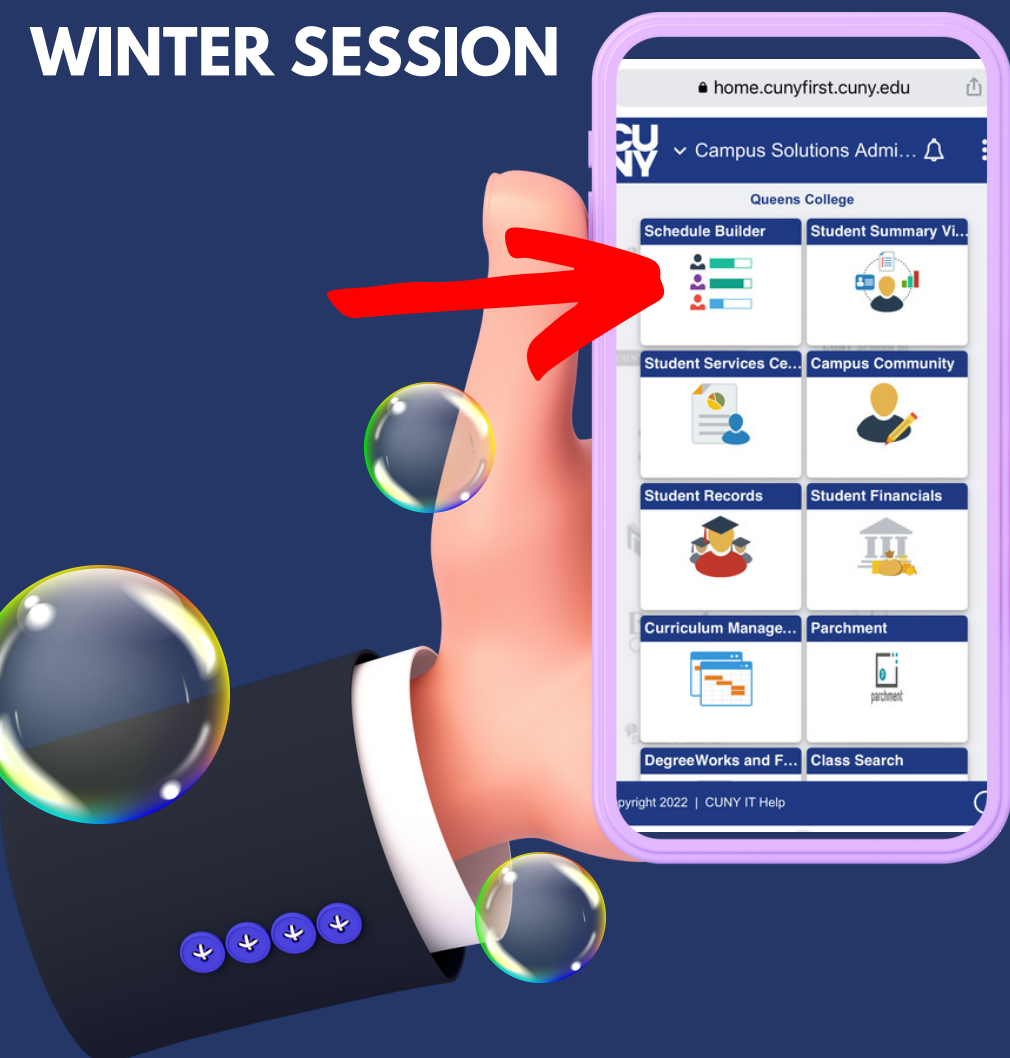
WINTER SESSION

home.cunyfirst.cuny.edu

CUNY

Campus Solutions Admi...

Queens College

Schedule Builder

Student Summary Vi...

Student Services Ce...

Campus Community

Student Records

Student Financials

Curriculum Manage...

Parchment

parchment

DegreeWorks and F...

Class Search

pyright 2022 | CUNY IT Help